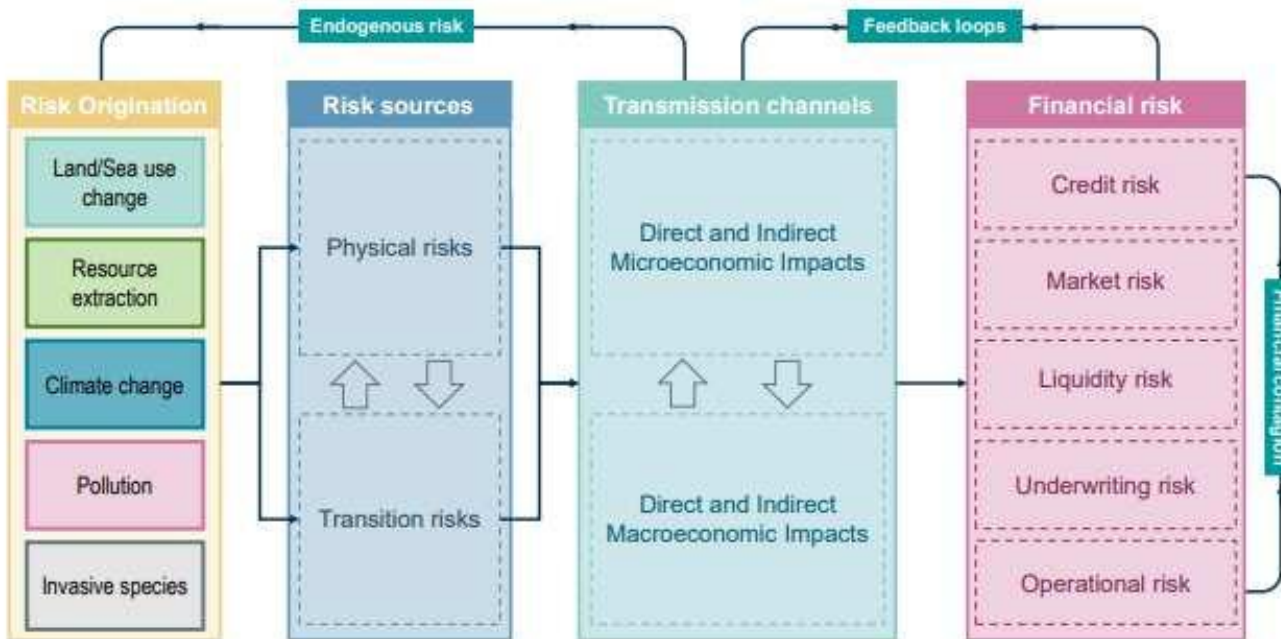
Endogenous risk

Feedback loops

Risk Origination

Land/Sea use change

Resource extraction

Climate change

Pollution

Invasive species

Risk sources

Physical risks

Transition risks

Transmission channels

Direct and Indirect Microeconomic Impacts

Direct and Indirect Macroeconomic Impacts

Financial risk

Credit risk

Market risk

Liquidity risk

Underwriting risk

Operational risk

Financial contagion